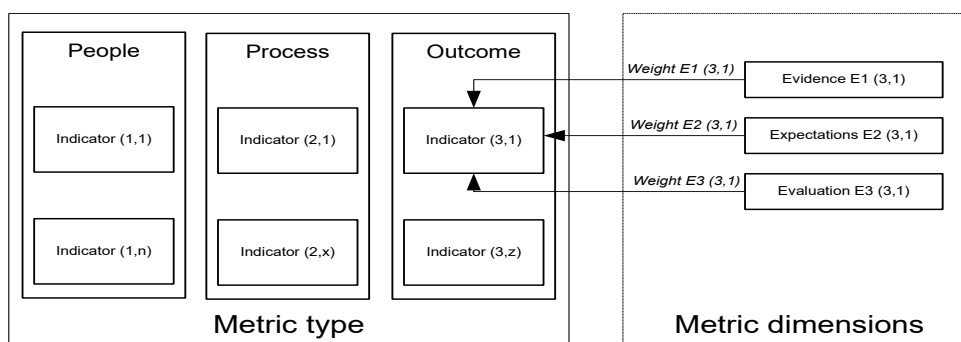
People

Indicator (1,1)

Indicator (1,n)

Process

Indicator (2,1)

Indicator (2,x)

Outcome

Indicator (3,1)

Indicator (3,z)

Metric type

Weight E1 (3,1)

Evidence E1 (3,1)

Weight E2 (3,1)

Expectations E2 (3,1)

Weight E3 (3,1)

Evaluation E3 (3,1)

Metric dimensions